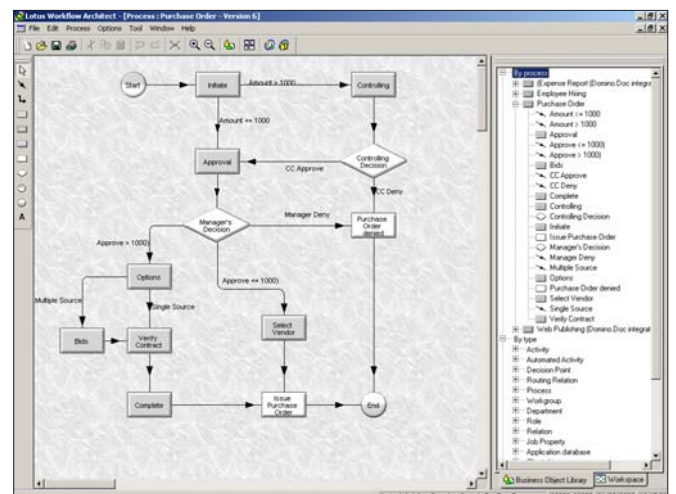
Lotus Workflow Architect - [Process : Purchase Order - Version 6]

File Edit Process Options Tool Window Help

Start
Initiate
Amount > 1000
Controlling
Amount <= 1000
Approval
CC Approve
Controlling Decision
CC Deny
Manager's Decision
Manager Deny
Purchase Order denied
Approve > 1000)
Options
Approve <= 1000)
Multiple Source
Single Source
Select Vendor
Bids
Verify Contract
Complete
Issue Purchase Order
End

By process
Expense Report (Domino.Doc integr
Employee Hiring
Purchase Order
Amount <= 1000
Amount > 1000
Approval
Approve (<= 1000)
Approve > 1000)
Bids
CC Approve
CC Deny
Complete
Controlling
Controlling Decision
Initiate
Issue Purchase Order
Manager's Decision
Manager Deny
Multiple Source
Options
Purchase Order denied
Select Vendor
Single Source
Verify Contract
Web Publishing (Domino.Doc integrat
By type
Activity
Automated Activity
Decision Point
Routing Relation
Process
Workgroup
Department
Role
Relation
Job Property
Application database

Business Object Library
Workspace